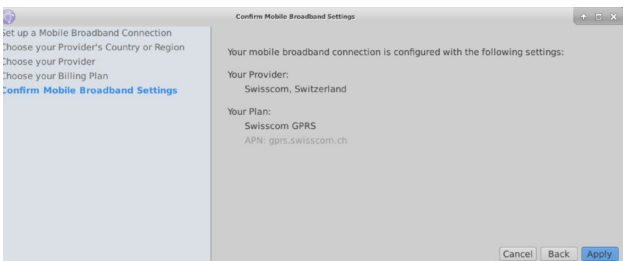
Confirm Mobile Broadband Settings

Set up a Mobile Broadband Connection
Choose your Provider's Country or Region
Choose your Provider
Choose your Billing Plan
Confirm Mobile Broadband Settings

Your mobile broadband connection is configured with the following settings:

Your Provider:
Swisscom, Switzerland

Your Plan:
Swisscom GPRS
APN: gprs.swisscom.ch

Cancel Back Apply